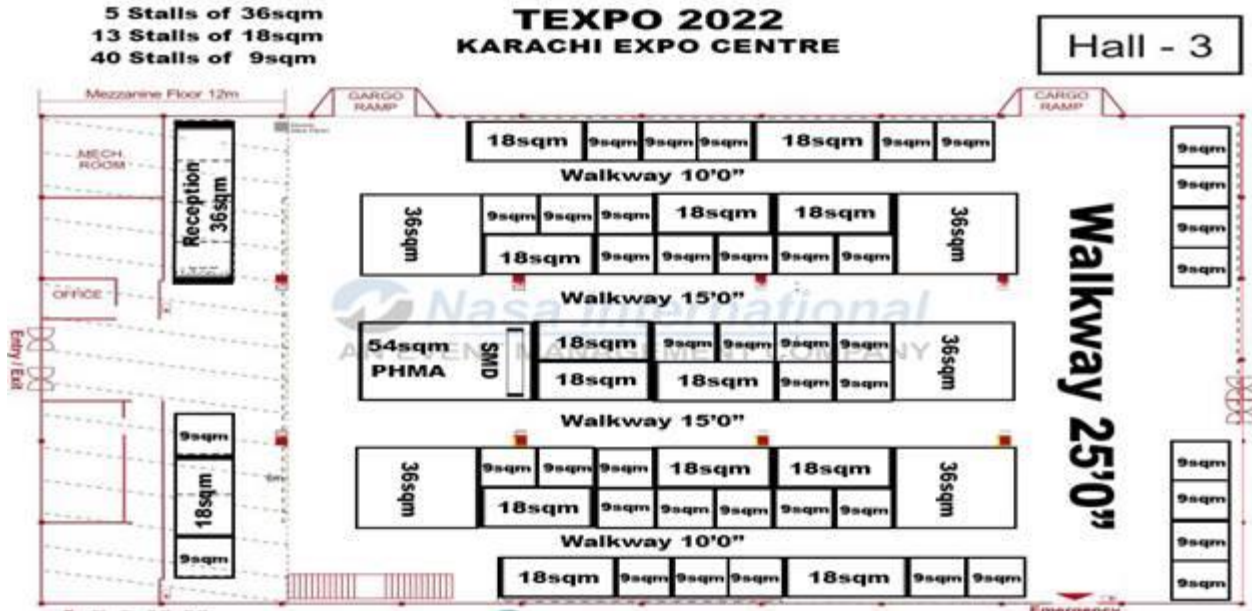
5 Stalls of 36sqm
13 Stalls of 18sqm
40 Stalls of 9sqm

TEXPO 2022
KARACHI EXPO CENTRE

Hall - 3

Mezzanine Floor 12m

CARGO RAMP

CARGO RAMP

MECH ROOM

Reception 36sqm

OFFICE

Entry / Exit

18sqm 9sqm 9sqm 9sqm 18sqm 9sqm 9sqm

Walkway 10'0"

36sqm 9sqm 9sqm 9sqm 18sqm 18sqm 36sqm

18sqm 9sqm 9sqm 9sqm 9sqm 9sqm

Walkway 15'0"

Nasa International
AN EVENT MANAGEMENT COMPANY

54sqm PHMA SMD 18sqm 9sqm 9sqm 9sqm 9sqm 36sqm

18sqm 18sqm 9sqm 9sqm

Walkway 15'0"

9sqm

18sqm

9sqm

36sqm 9sqm 9sqm 9sqm 18sqm 18sqm 36sqm

18sqm 9sqm 9sqm 9sqm 9sqm 9sqm

Walkway 10'0"

18sqm 9sqm 9sqm 9sqm 18sqm 9sqm 9sqm

Walkway 25'0"

9sqm
9sqm
9sqm
9sqm

9sqm
9sqm
9sqm
9sqm

Emergency